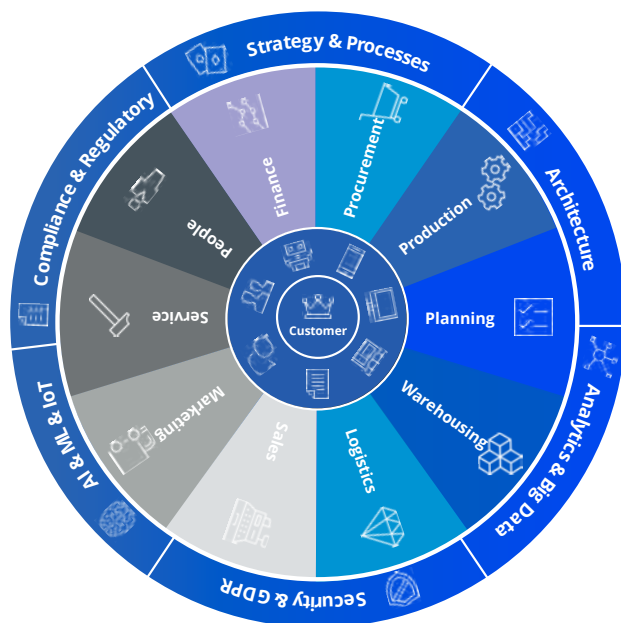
Strategy & Processes

Architecture

Analytics & Big Data

Security & GDPR

AI & ML & IoT

Compliance & Regulatory

Finance

Procurement

Production

Planning

Warehousing

Logistics

Sales

Marketing

Service

People

Customer